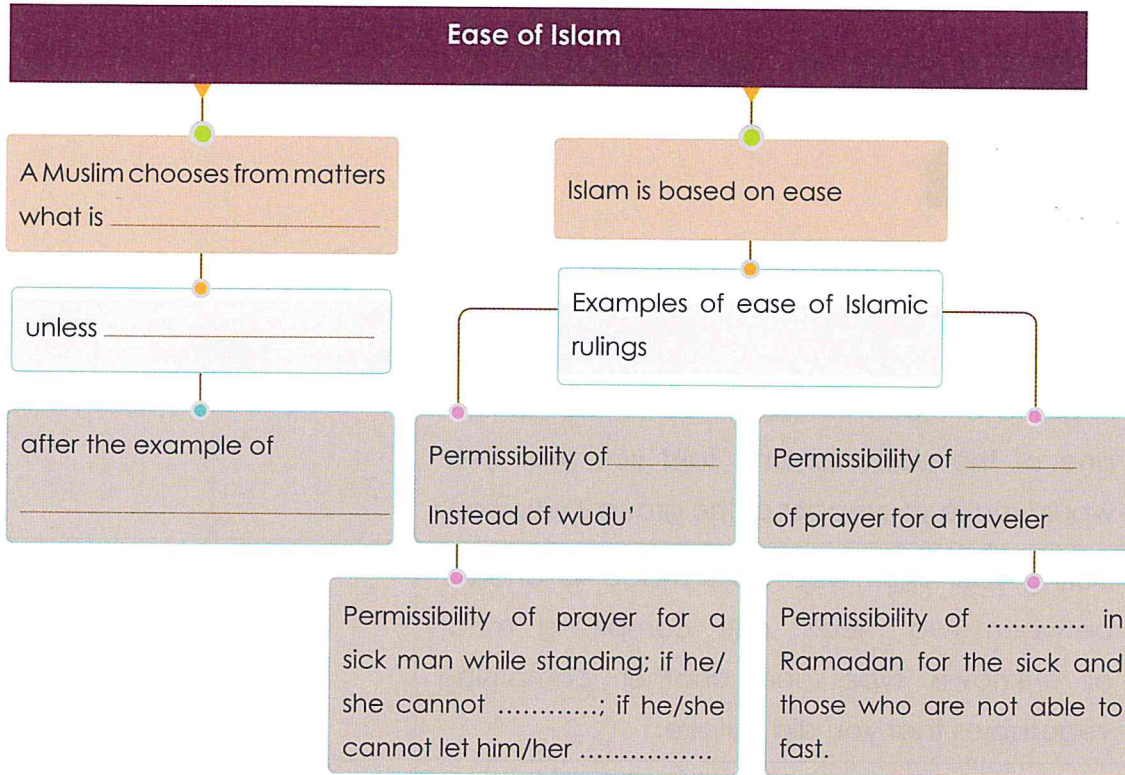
Ease of Islam

A Muslim chooses from matters what is ________

unless ________

after the example of

________

Islam is based on ease

Examples of ease of Islamic rulings

Permissibility of________ Instead of wudu'

Permissibility of prayer for a sick man while standing; if he/she cannot ...........; if he/she cannot let him/her ...............

Permissibility of ________ of prayer for a traveler

Permissibility of ........... in Ramadan for the sick and those who are not able to fast.